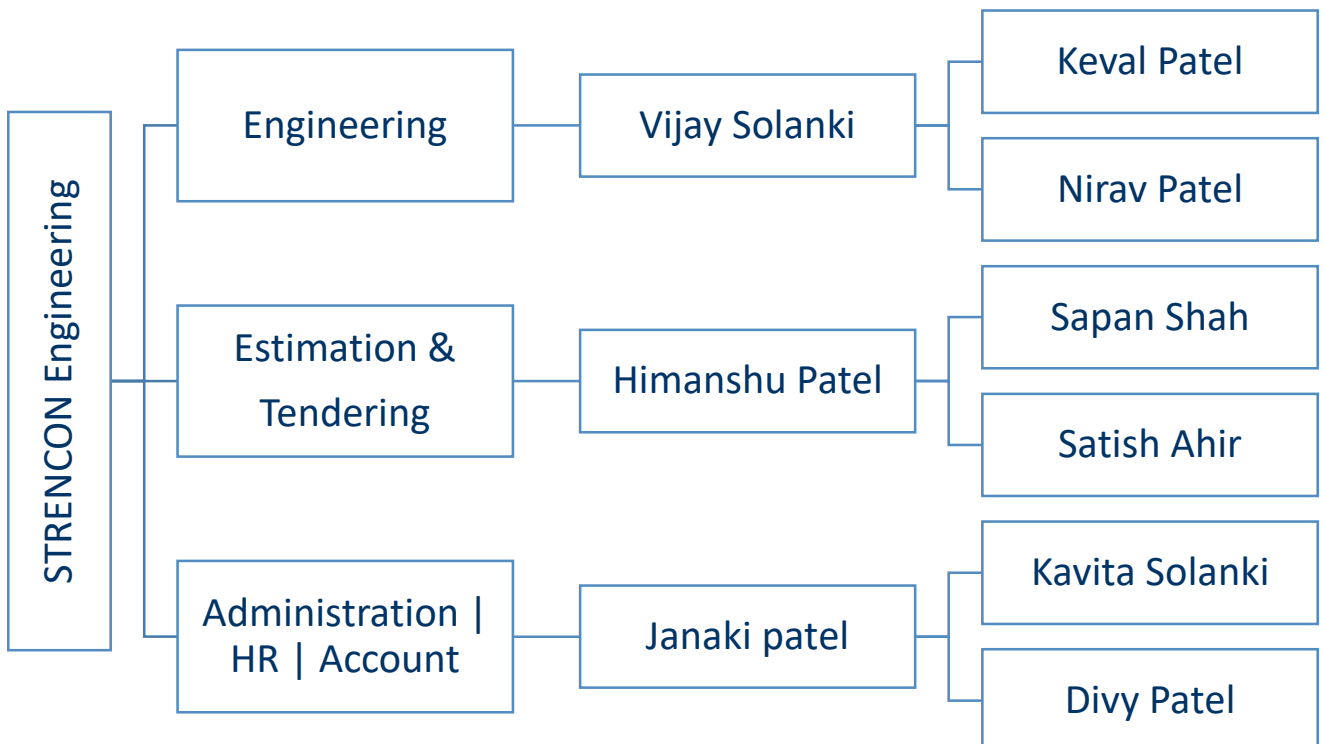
STRENCON Engineering

Engineering

Vijay Solanki

Keval Patel

Nirav Patel

Estimation & Tendering

Himanshu Patel

Sapan Shah

Satish Ahir

Administration | HR | Account

Janaki patel

Kavita Solanki

Divy Patel